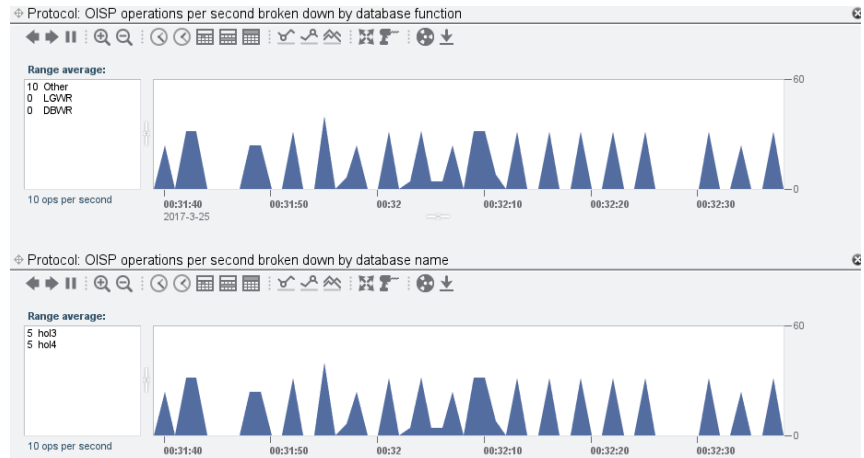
Protocol: OISP operations per second broken down by database function

Range average:

10 Other
0 LGWR
0 DBWR

10 ops per second

60
0

00:31:40
2017-3-25
00:31:50
00:32
00:32:10
00:32:20
00:32:30

Protocol: OISP operations per second broken down by database name

Range average:

5 hol3
5 hol4

10 ops per second

60
0

00:31:40
00:31:50
00:32
00:32:10
00:32:20
00:32:30